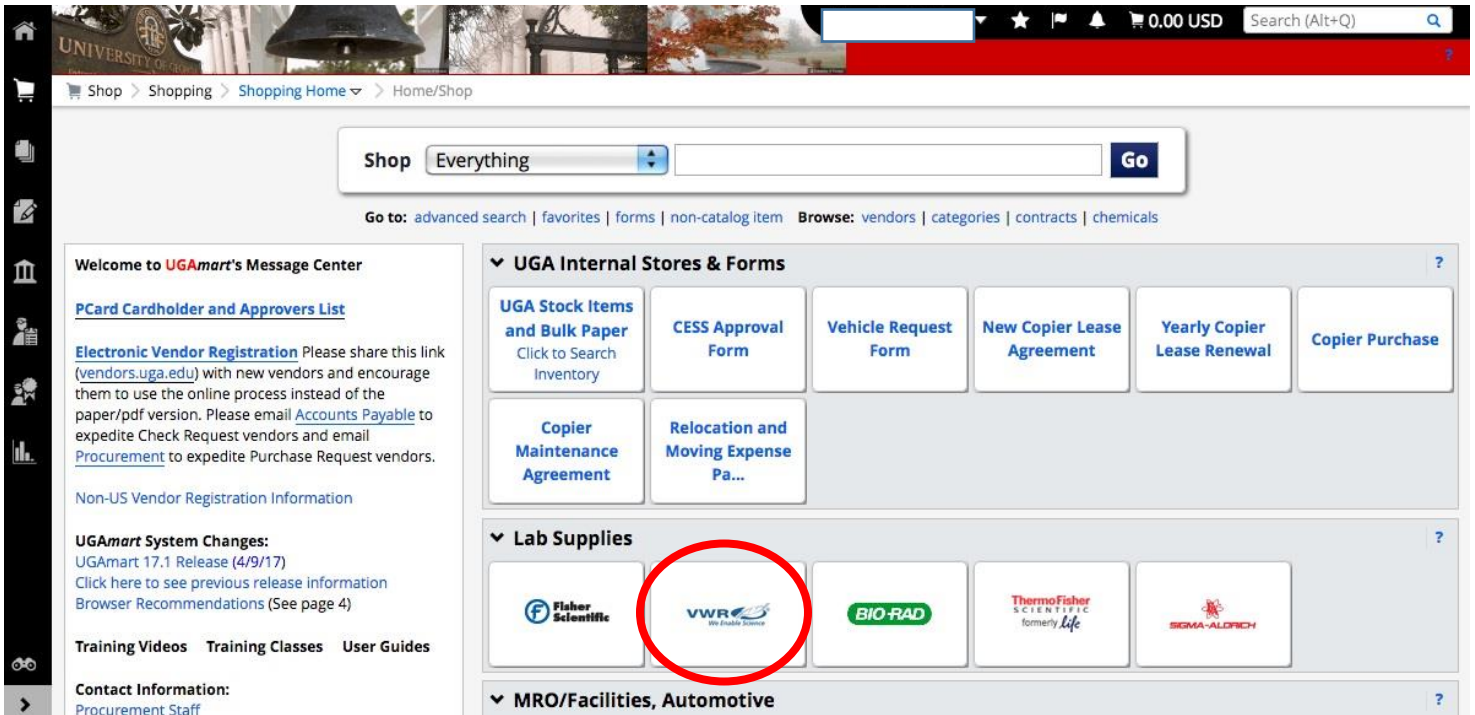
UNIVERSITY OF G

0.00 USD Search (Alt+Q)

?

Shop > Shopping > Shopping Home > Home/Shop

Shop Everything Go

Go to: advanced search | favorites | forms | non-catalog item Browse: vendors | categories | contracts | chemicals

Welcome to UGAmart's Message Center

PCard Cardholder and Approvers List

Electronic Vendor Registration Please share this link (vendors.uga.edu) with new vendors and encourage them to use the online process instead of the paper/pdf version. Please email Accounts Payable to expedite Check Request vendors and email Procurement to expedite Purchase Request vendors.

Non-US Vendor Registration Information

UGAmart System Changes:
UGAmart 17.1 Release (4/9/17)
Click here to see previous release information
Browser Recommendations (See page 4)

Training Videos Training Classes User Guides

Contact Information:
Procurement Staff

UGA Internal Stores & Forms ?

UGA Stock Items and Bulk Paper Click to Search Inventory

CESS Approval Form

Vehicle Request Form

New Copier Lease Agreement

Yearly Copier Lease Renewal

Copier Purchase

Copier Maintenance Agreement

Relocation and Moving Expense Pa...

Lab Supplies ?

Fisher Scientific

VWR We Enable Science

BIO-RAD

ThermoFisher SCIENTIFIC formerly Life

SIGMA-ALDRICH

MRO/Facilities, Automotive ?